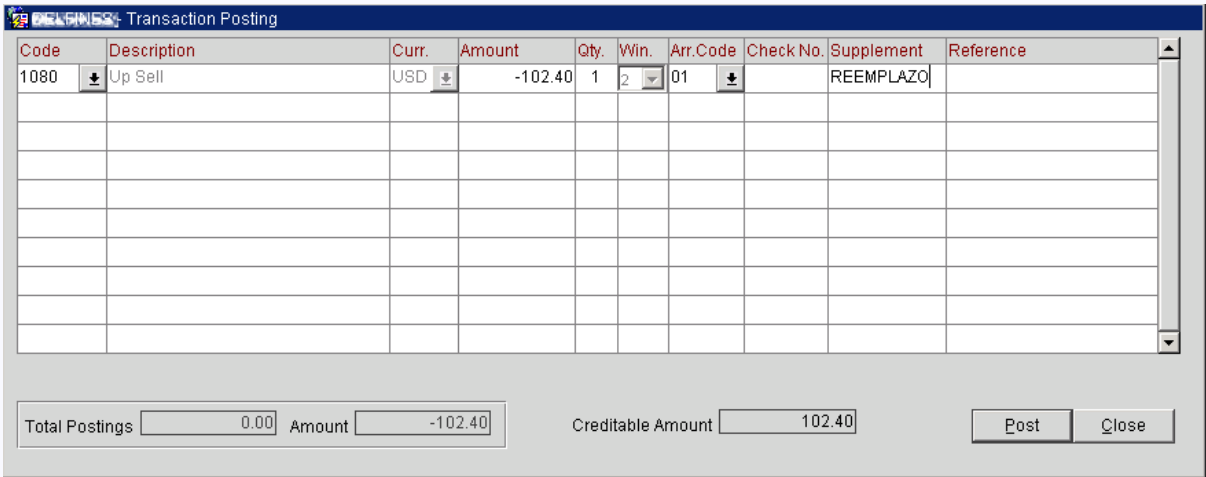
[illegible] - Transaction Posting

| Code | Description | Curr. | Amount | Qty. | Win. | Arr.Code | Check No. | Supplement | Reference |
|---|---|---|---|---|---|---|---|---|---|
| 1080 | Up Sell | USD | -102.40 | 1 | 2 | 01 | | REEMPLAZO | |

Total Postings 0.00 Amount -102.40

Creditable Amount 102.40

Post Close